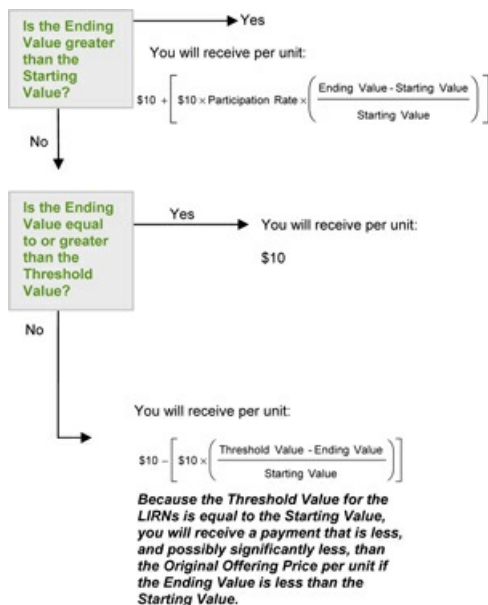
Is the Ending Value greater than the Starting Value?

Yes

You will receive per unit:

$\$10 + \left[ \$10 \times \text{Participation Rate} \times \left( \frac{\text{Ending Value - Starting Value}}{\text{Starting Value}} \right) \right]$

No

Is the Ending Value equal to or greater than the Threshold Value?

Yes

You will receive per unit:

$10

No

You will receive per unit:

$\$10 - \left[ \$10 \times \left( \frac{\text{Threshold Value - Ending Value}}{\text{Starting Value}} \right) \right]$

Because the Threshold Value for the LIRNs is equal to the Starting Value, you will receive a payment that is less, and possibly significantly less, than the Original Offering Price per unit if the Ending Value is less than the Starting Value.